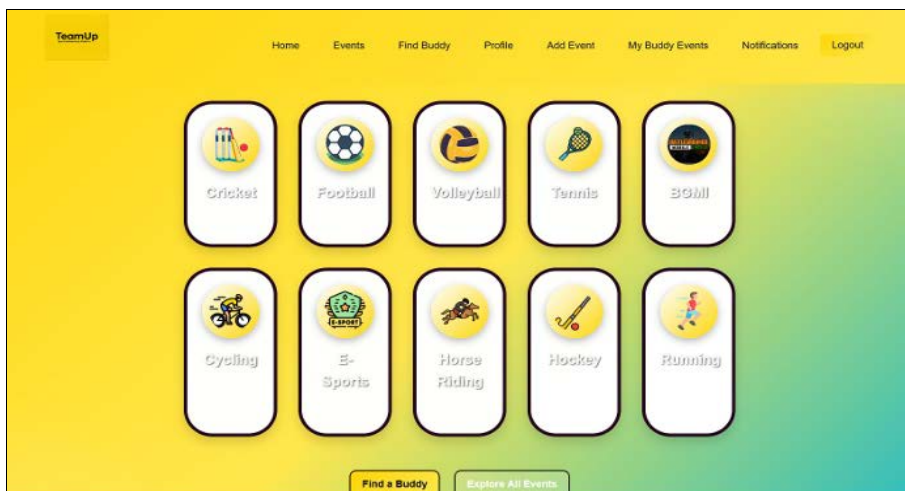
TeamUp

Home Events Find Buddy Profile Add Event My Buddy Events Notifications Logout

Cricket

Football

Volleyball

Tennis

BGMI

Cycling

E-Sports

Horse Riding

Hockey

Running

E-SPORT

Find a Buddy

Explore All Events